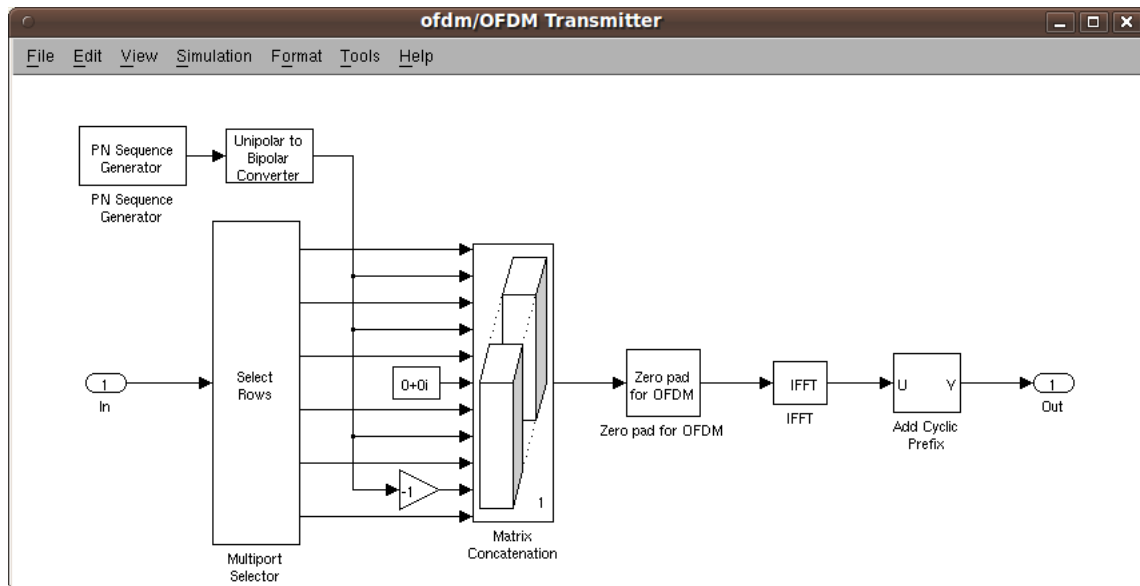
ofdm/OFDM Transmitter

File Edit View Simulation Format Tools Help

PN Sequence Generator

PN Sequence Generator

Unipolar to Bipolar Converter

1

In

Select Rows

Multiport Selector

0+0i

-1

1

Matrix Concatenation

Zero pad for OFDM

Zero pad for OFDM

IFFT

IFFT

U Y

Add Cyclic Prefix

1

Out